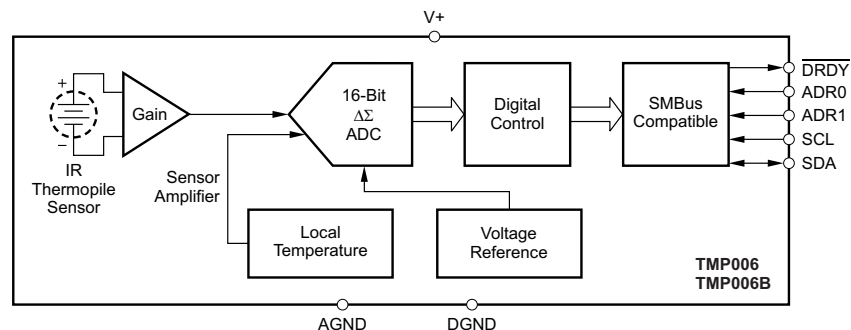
V+

+
−
IR Thermopile Sensor

Gain

Sensor Amplifier

16-Bit
$\Delta\Sigma$
ADC

Digital Control

SMBus Compatible

$\overline{\text{DRDY}}$
ADR0
ADR1
SCL
SDA

Local Temperature

Voltage Reference

TMP006
TMP006B

AGND
DGND